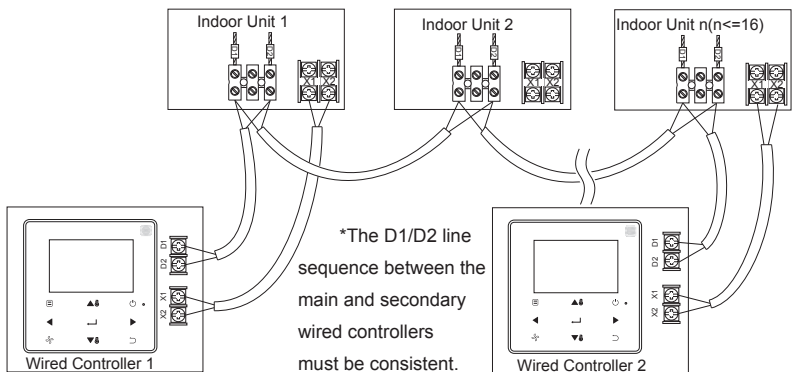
Indoor Unit 1

Indoor Unit 2

Indoor Unit n(n<=16)

D1
D2
X1
X2

D1
D2
X1
X2

*The D1/D2 line sequence between the main and secondary wired controllers must be consistent.

Wired Controller 1

Wired Controller 2